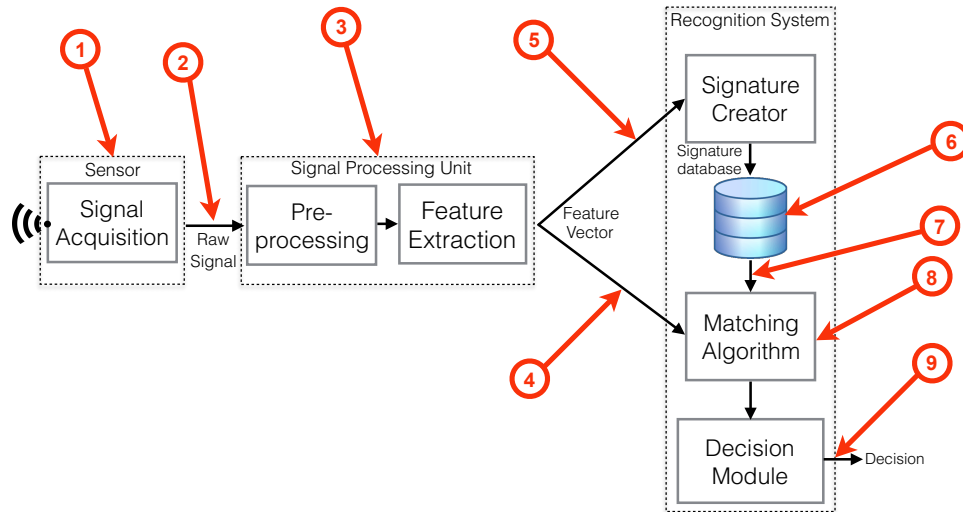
1

2

3

5

Recognition System

Sensor

Signal Acquisition

Raw Signal

Signal Processing Unit

Pre-processing

Feature Extraction

Feature Vector

Signature Creator

Signature database

6

7

8

4

Matching Algorithm

9

Decision Module

Decision